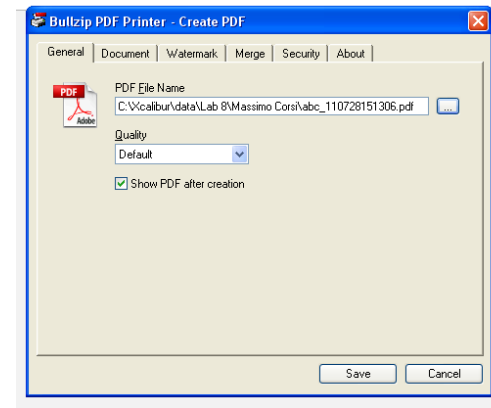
Bullzip PDF Printer - Create PDF

General | Document | Watermark | Merge | Security | About

PDF

Adobe

PDF File Name

C:\Xcalibur\data\Lab 8\Massimo Corsi\abc_110728151306.pdf

...

Quality

Default

Show PDF after creation

Save

Cancel